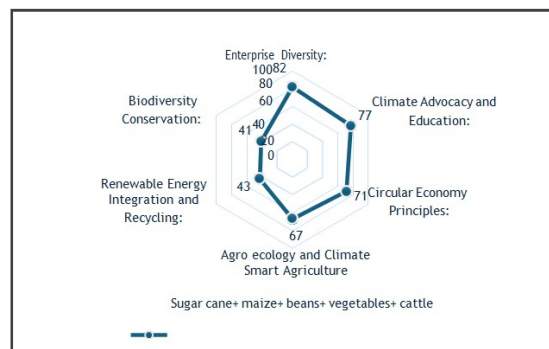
Enterprise Diversity:

100 82
80
60
40
20
0

Climate Advocacy and Education:
77

Circular Economy Principles:
71

Agro ecology and Climate Smart Agriculture
67

Renewable Energy Integration and Recycling:
43

Biodiversity Conservation:
41

Sugar cane+ maize+ beans+ vegetables+ cattle